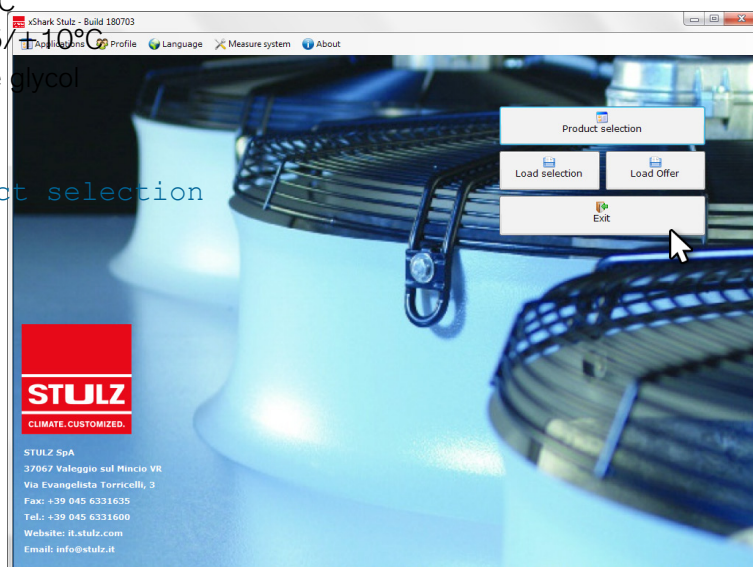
xShark Stulz - Build 180703

/+10°C
glycol
ct selection

Applications Profile Language Measure system About

Product selection

Load selection

Load Offer

Exit

STULZ
CLIMATE. CUSTOMIZED.

STULZ SpA
37067 Valeggio sul Mincio VR
Via Evangelista Torricelli, 3
Fax: +39 045 6331635
Tel.: +39 045 6331600
Website: it.stulz.com
Email: info@stulz.it